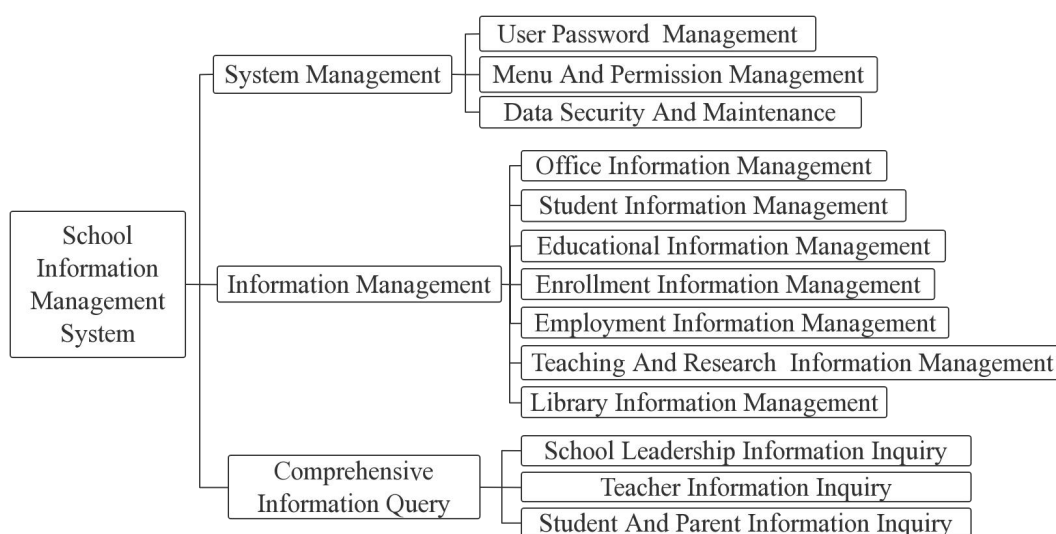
School Information Management System

System Management

User Password Management

Menu And Permission Management

Data Security And Maintenance

Information Management

Office Information Management

Student Information Management

Educational Information Management

Enrollment Information Management

Employment Information Management

Teaching And Research Information Management

Library Information Management

Comprehensive Information Query

School Leadership Information Inquiry

Teacher Information Inquiry

Student And Parent Information Inquiry